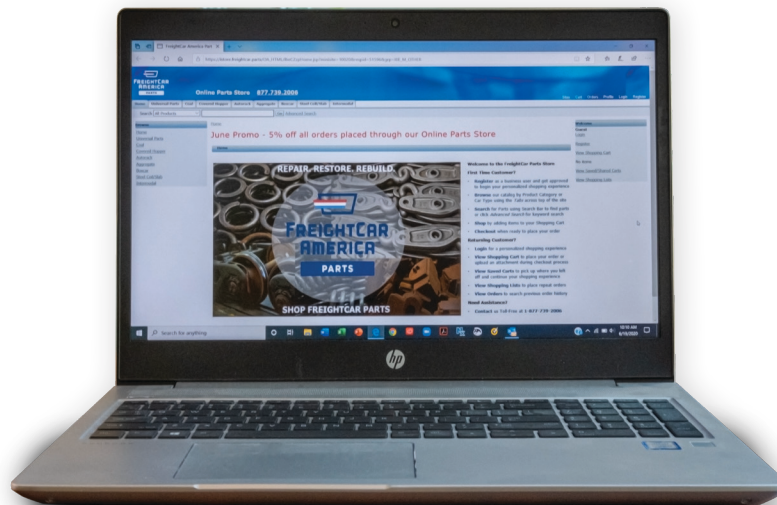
FreightCar America Part

FREIGHTCAR AMERICA PARTS

Online Parts Store 877.739.3006

June Promo - 5% off all orders placed through our Online Parts Store

REPAIR. RESTORE. REBUILD.

FREIGHTCAR AMERICA

PARTS

SHOP FREIGHTCAR PARTS

Welcome to the FreightCar Parts Store

First Time Customer?

Register as a business user and get approved to begin your personalized shopping experience

Browse our catalog by Product Category or Car Type using the Tabs across top of the site

Search for Parts using Search Bar to find parts or click Advanced Search for keyword search

Shop by adding items to your Shopping Cart

Checkout when ready to place your order

Returning Customer?

Login for a personalized shopping experience

View Shopping Cart to place your order or upload an attachment during checkout process

View Saved Carts to pick up where you left off and continue your shopping experience

View Shopping Lists to place repeat orders

View Orders to search previous order history

Need Assistance?

Contact us Toll-Free at 1-877-739-3006

Search for anything

hp